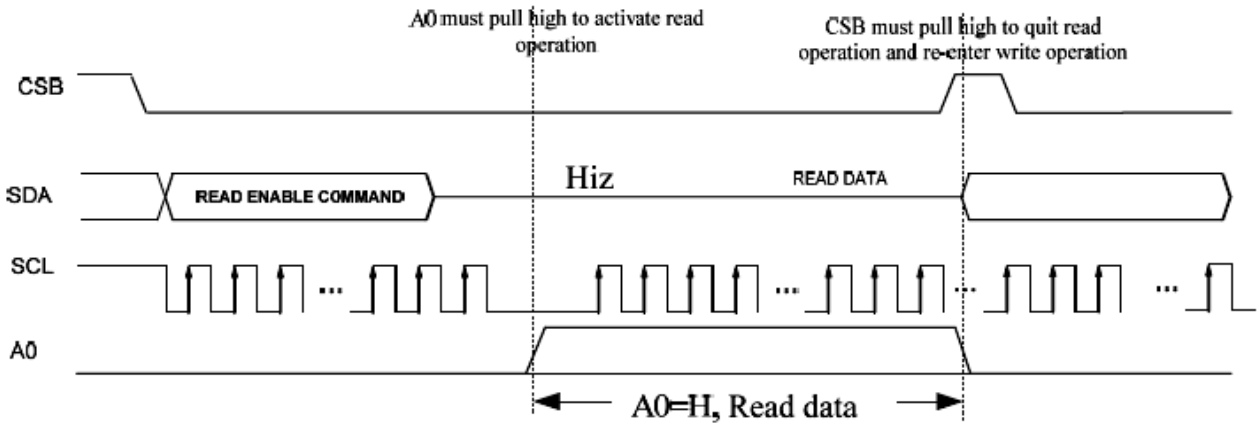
A0 must pull high to activate read operation

CSB must pull high to quit read operation and re-enter write operation

CSB

SDA

READ ENABLE COMMAND

Hiz

READ DATA

SCL

...

...

...

...

A0

A0=H, Read data